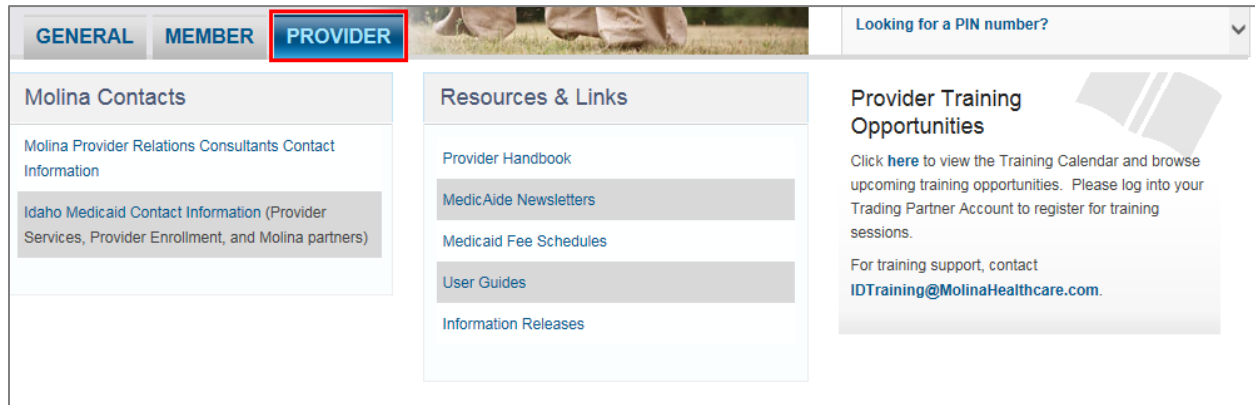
GENERAL MEMBER PROVIDER

Looking for a PIN number?

Molina Contacts

Molina Provider Relations Consultants Contact Information

Idaho Medicaid Contact Information (Provider Services, Provider Enrollment, and Molina partners)

Resources & Links

Provider Handbook

MedicAide Newsletters

Medicaid Fee Schedules

User Guides

Information Releases

Provider Training Opportunities

Click here to view the Training Calendar and browse upcoming training opportunities. Please log into your Trading Partner Account to register for training sessions.

For training support, contact IDTraining@MolinaHealthcare.com.